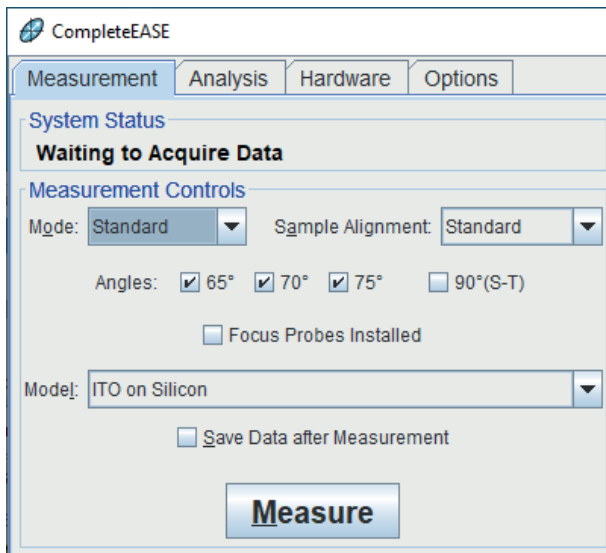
CompleteEASE

Measurement | Analysis | Hardware | Options

System Status

Waiting to Acquire Data

Measurement Controls

Mode: Standard

Sample Alignment: Standard

Angles: ☑ 65° ☑ 70° ☑ 75° ☐ 90°(S-T)

☐ Focus Probes Installed

Model: ITO on Silicon

☐ Save Data after Measurement

Measure